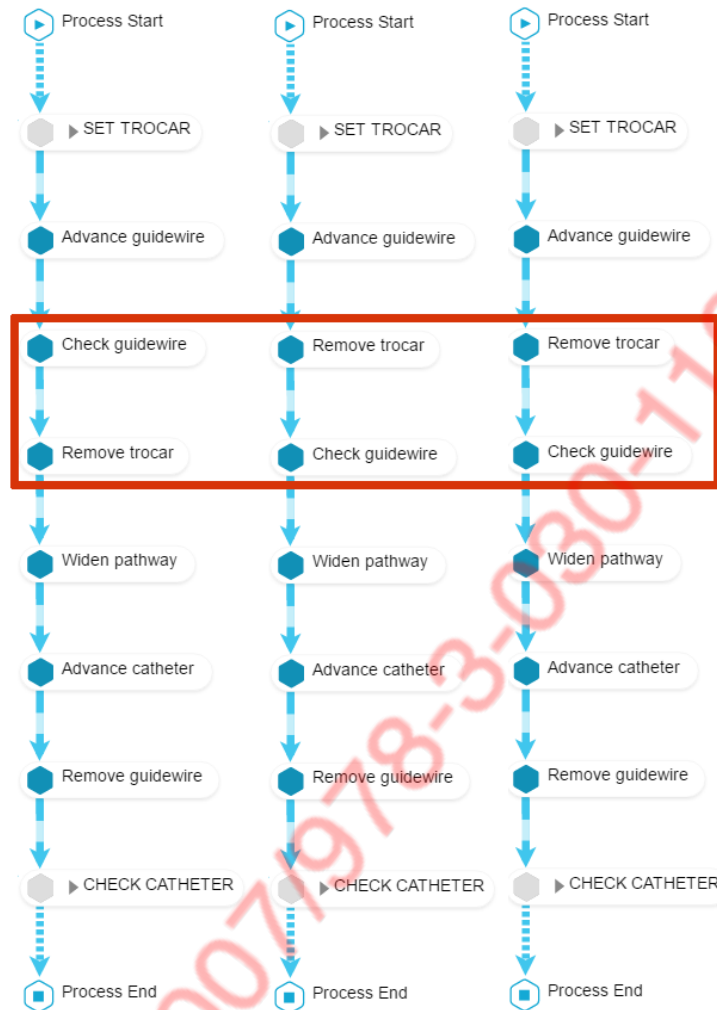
Process Start

SET TROCAR

Advance guidewire

Check guidewire

Remove trocar

Widen pathway

Advance catheter

Remove guidewire

CHECK CATHETER

Process End

Process Start

SET TROCAR

Advance guidewire

Remove trocar

Check guidewire

Widen pathway

Advance catheter

Remove guidewire

CHECK CATHETER

Process End

Process Start

SET TROCAR

Advance guidewire

Remove trocar

Check guidewire

Widen pathway

Advance catheter

Remove guidewire

CHECK CATHETER

Process End

007/978-3-030-1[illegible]